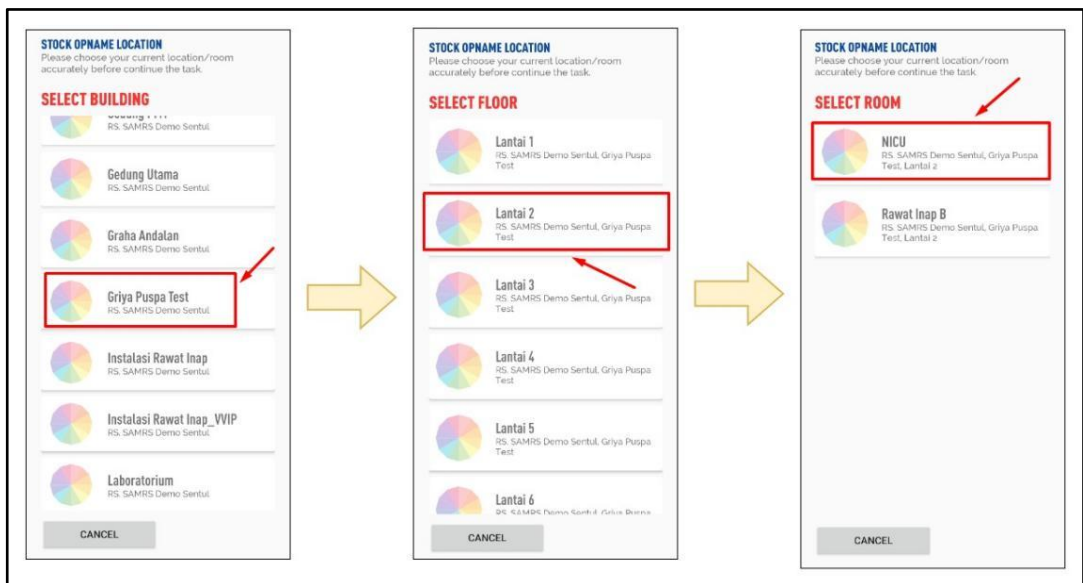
STOCK OPNAME LOCATION
Please choose your current location/room accurately before continue the task.

SELECT BUILDING

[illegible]
RS. SAMRS Demo Sentul

Gedung Utama
RS. SAMRS Demo Sentul

Graha Andalan
RS. SAMRS Demo Sentul

Griya Puspa Test
RS. SAMRS Demo Sentul

Instalasi Rawat Inap
RS. SAMRS Demo Sentul

Instalasi Rawat Inap_VVIP
RS. SAMRS Demo Sentul

Laboratorium
RS. SAMRS Demo Sentul

CANCEL

STOCK OPNAME LOCATION
Please choose your current location/room accurately before continue the task.

SELECT FLOOR

Lantai 1
RS. SAMRS Demo Sentul, Griya Puspa Test

Lantai 2
RS. SAMRS Demo Sentul, Griya Puspa Test

Lantai 3
RS. SAMRS Demo Sentul, Griya Puspa Test

Lantai 4
RS. SAMRS Demo Sentul, Griya Puspa Test

Lantai 5
RS. SAMRS Demo Sentul, Griya Puspa Test

Lantai 6
RS. SAMRS Demo Sentul, Griya Puspa

CANCEL

STOCK OPNAME LOCATION
Please choose your current location/room accurately before continue the task.

SELECT ROOM

NICU
RS. SAMRS Demo Sentul, Griya Puspa Test, Lantai 2

Rawat Inap B
RS. SAMRS Demo Sentul, Griya Puspa Test, Lantai 2

CANCEL